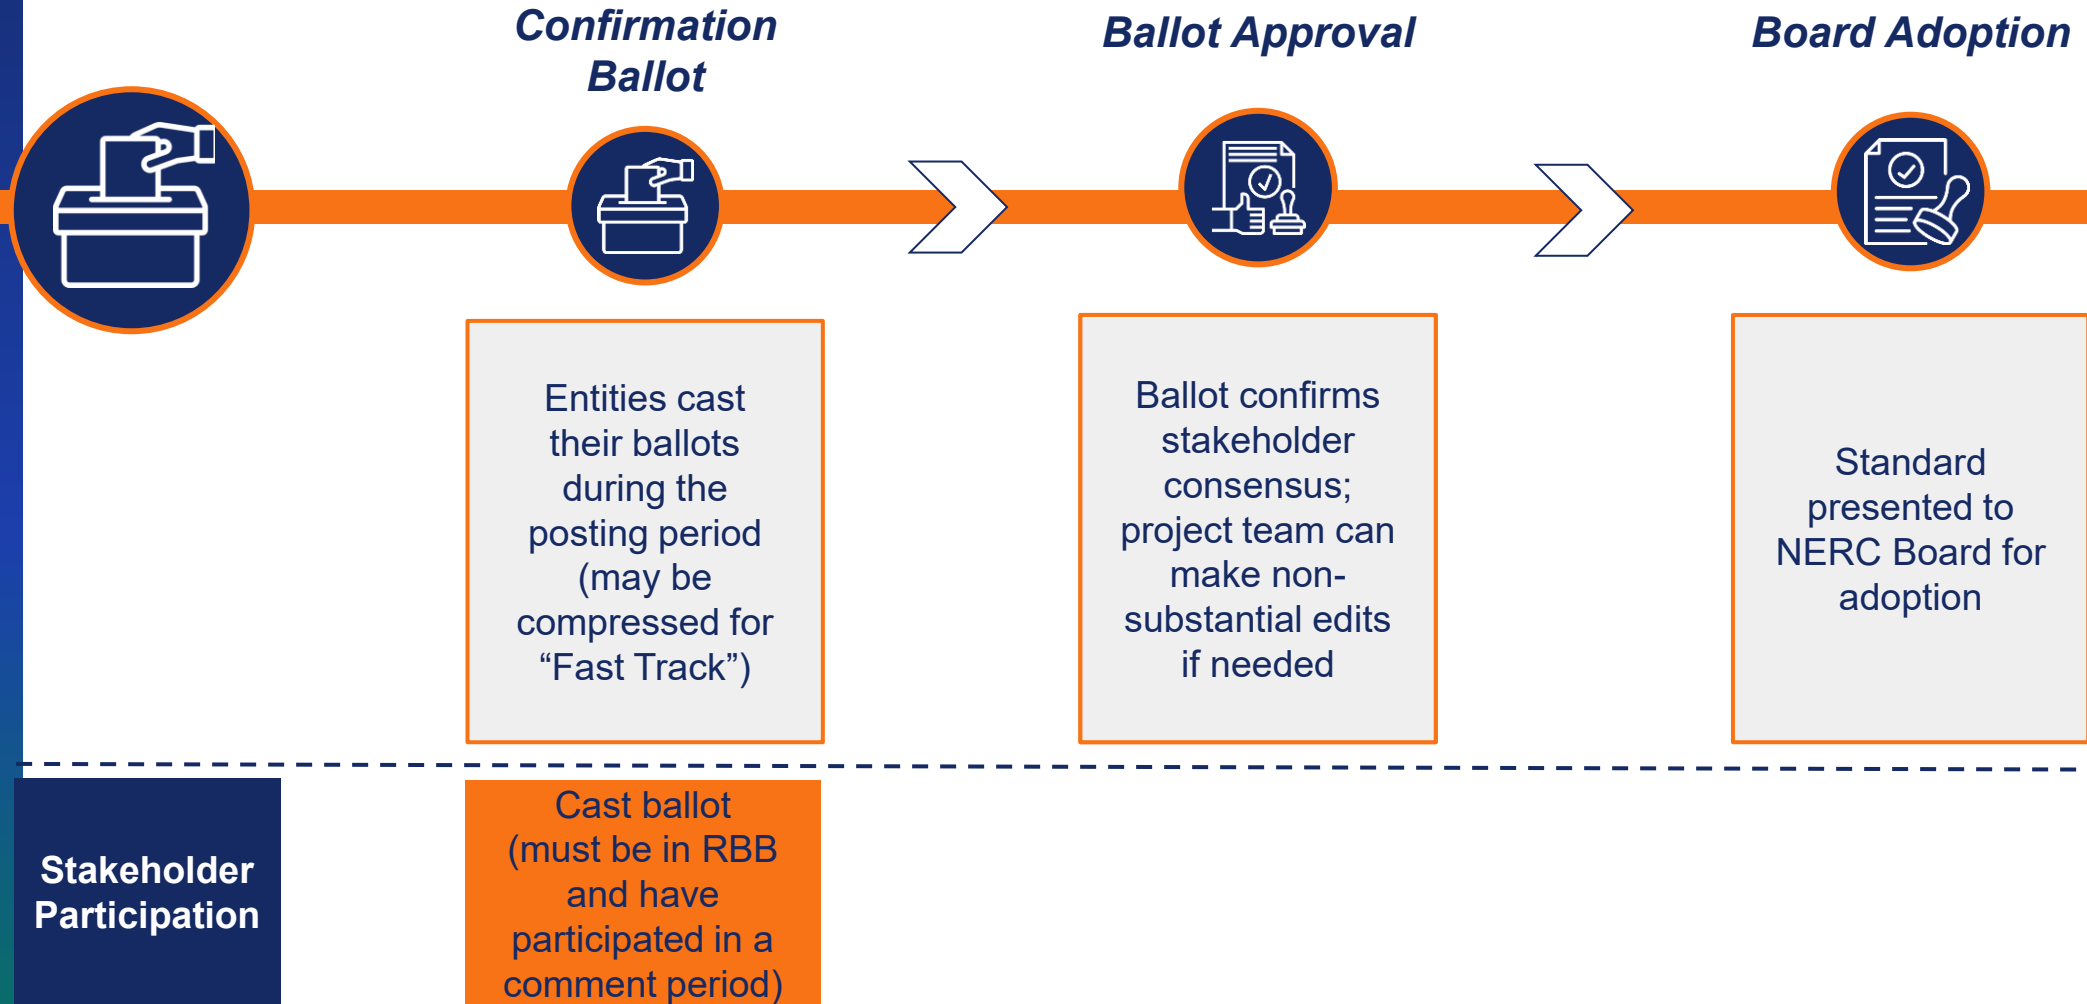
Confirmation Ballot

Ballot Approval

Board Adoption

Entities cast their ballots during the posting period (may be compressed for “Fast Track”)

Ballot confirms stakeholder consensus; project team can make non-substantial edits if needed

Standard presented to NERC Board for adoption

Stakeholder Participation

Cast ballot (must be in RBB and have participated in a comment period)